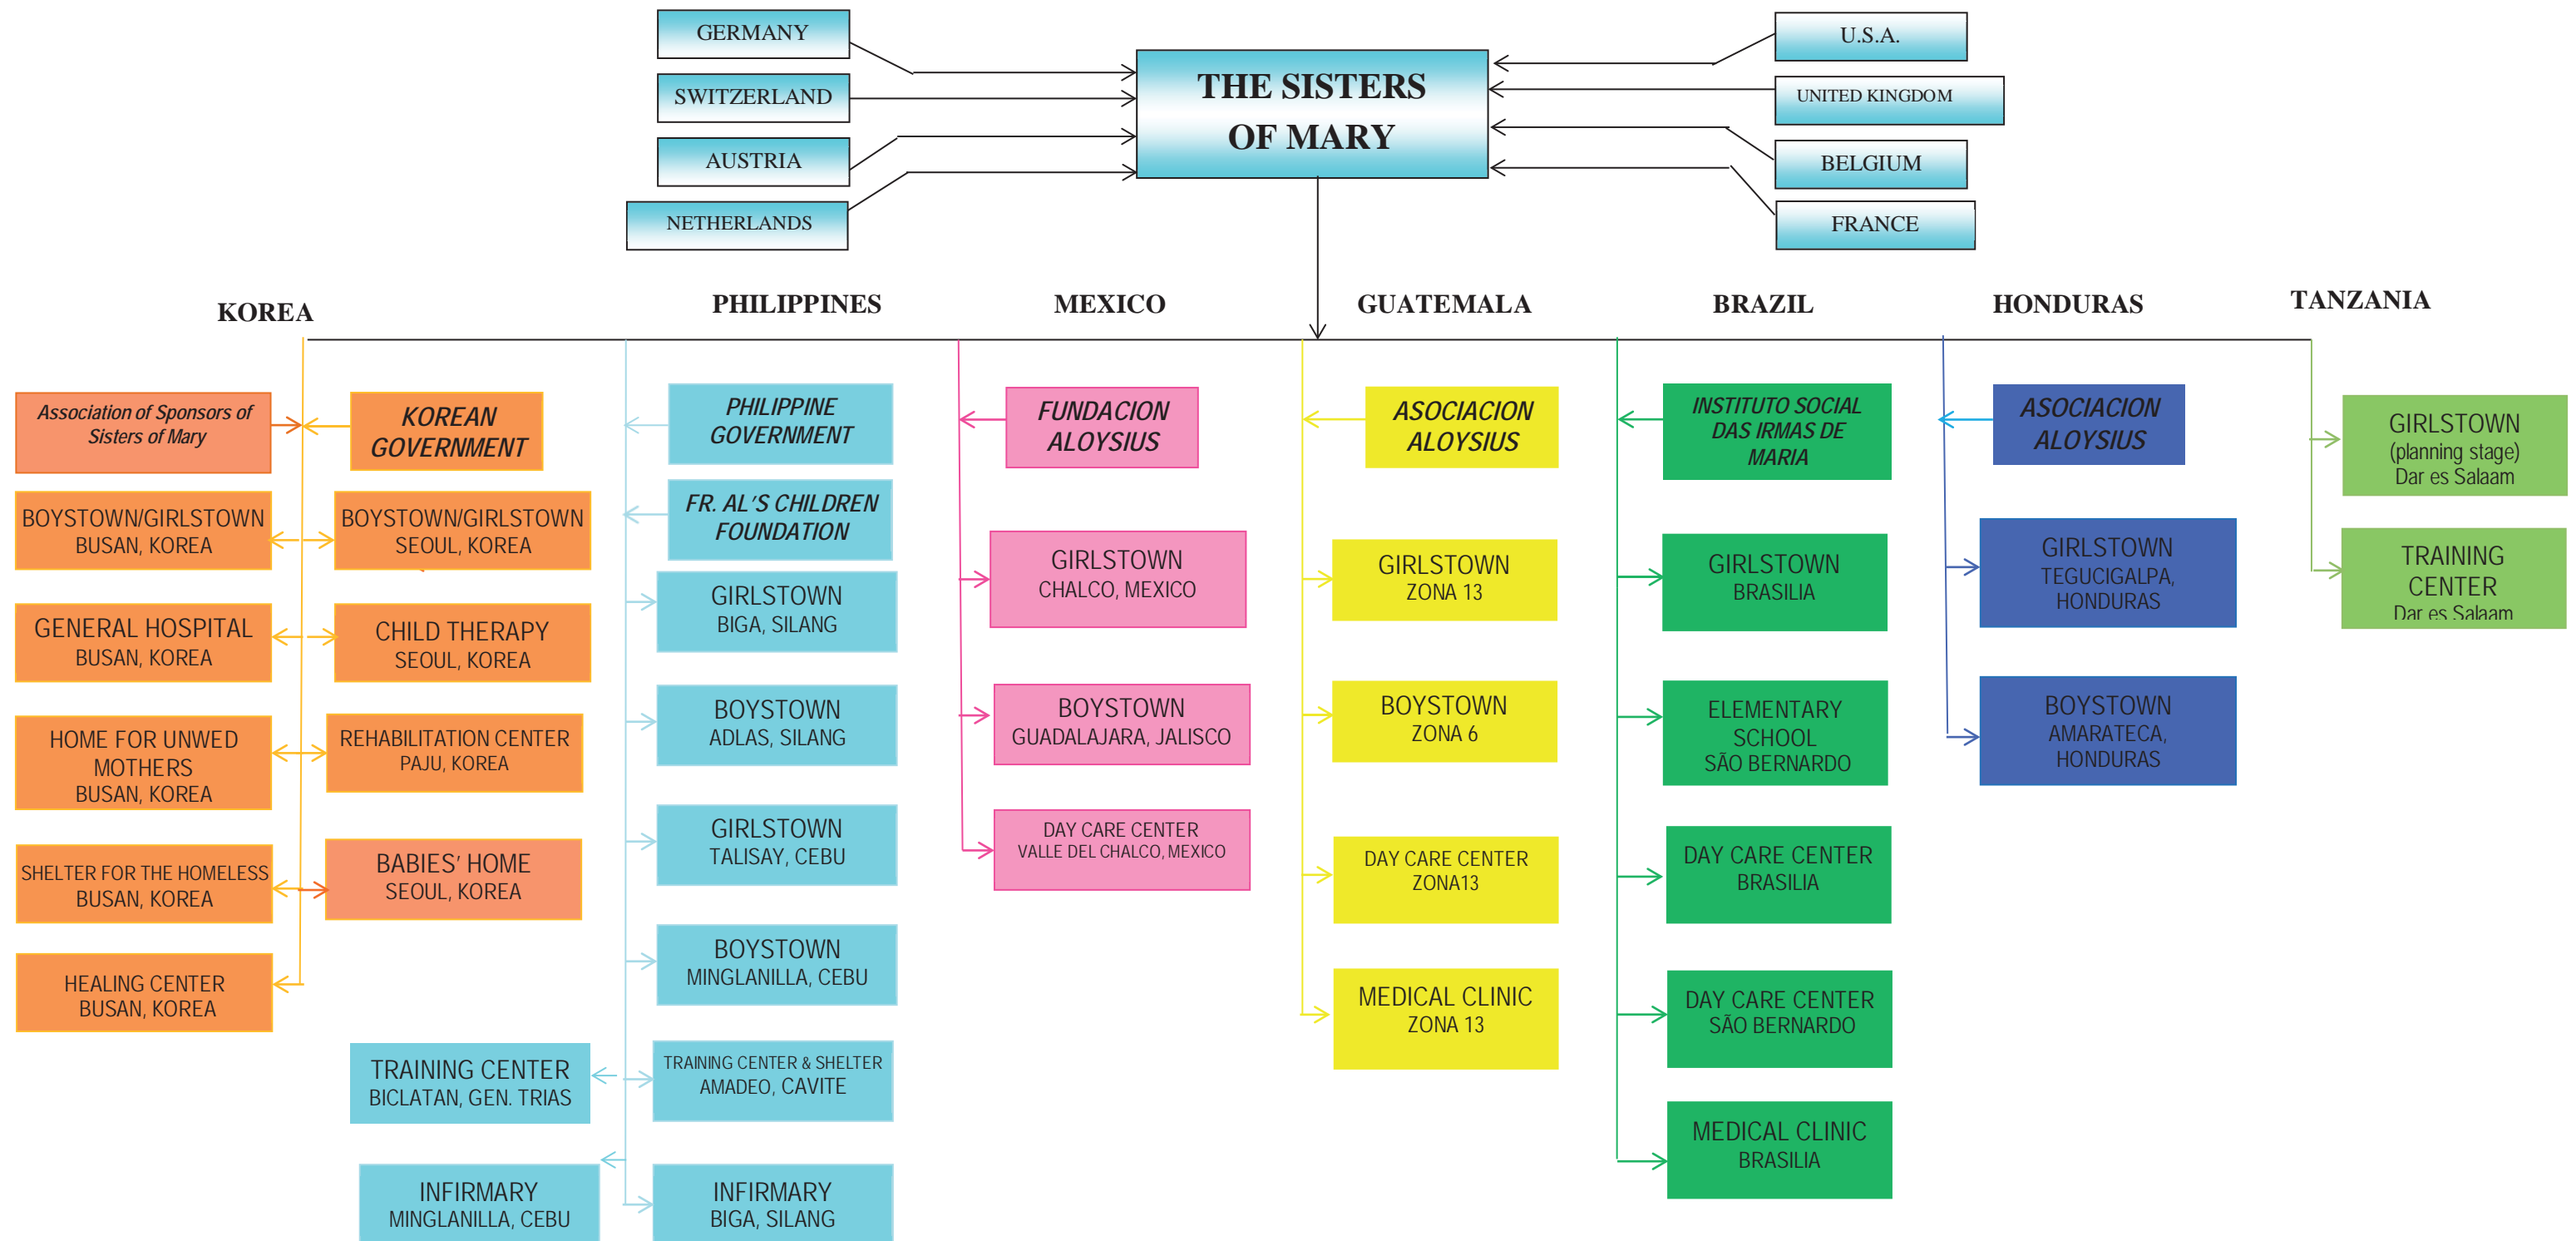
GERMANY
SWITZERLAND
AUSTRIA
NETHERLANDS

THE SISTERS OF MARY

U.S.A.
UNITED KINGDOM
BELGIUM
FRANCE

KOREA

Association of Sponsors of Sisters of Mary
KOREAN GOVERNMENT
BOYSTOWN/GIRLSTOWN BUSAN, KOREA
BOYSTOWN/GIRLSTOWN SEOUL, KOREA
GENERAL HOSPITAL BUSAN, KOREA
CHILD THERAPY SEOUL, KOREA
HOME FOR UNWED MOTHERS BUSAN, KOREA
REHABILITATION CENTER PAJU, KOREA
SHELTER FOR THE HOMELESS BUSAN, KOREA
BABIES' HOME SEOUL, KOREA
HEALING CENTER BUSAN, KOREA

PHILIPPINES

PHILIPPINE GOVERNMENT
FR. AL'S CHILDREN FOUNDATION
GIRLSTOWN BIGA, SILANG
BOYSTOWN ADLAS, SILANG
GIRLSTOWN TALISAY, CEBU
BOYSTOWN MINGLANILLA, CEBU
TRAINING CENTER BICLATAN, GEN. TRIAS
TRAINING CENTER & SHELTER AMADEO, CAVITE
INFIRMARY MINGLANILLA, CEBU
INFIRMARY BIGA, SILANG

MEXICO

FUNDACION ALOYSIUS
GIRLSTOWN CHALCO, MEXICO
BOYSTOWN GUADALAJARA, JALISCO
DAY CARE CENTER VALLE DEL CHALCO, MEXICO

GUATEMALA

ASOCIACION ALOYSIUS
GIRLSTOWN ZONA 13
BOYSTOWN ZONA 6
DAY CARE CENTER ZONA13
MEDICAL CLINIC ZONA 13

BRAZIL

INSTITUTO SOCIAL DAS IRMAS DE MARIA
GIRLSTOWN BRASILIA
ELEMENTARY SCHOOL SÃO BERNARDO
DAY CARE CENTER BRASILIA
DAY CARE CENTER SÃO BERNARDO
MEDICAL CLINIC BRASILIA

HONDURAS

ASOCIACION ALOYSIUS
GIRLSTOWN TEGUCIGALPA, HONDURAS
BOYSTOWN AMARATECA, HONDURAS

TANZANIA

GIRLSTOWN (planning stage) Dar es Salaam
TRAINING CENTER Dar es Salaam